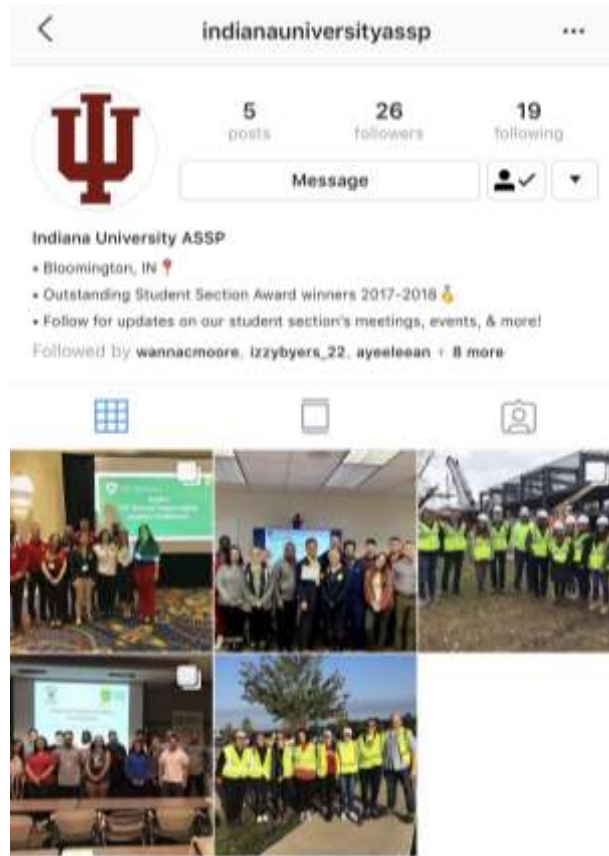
indianauniversityassp

5 posts
26 followers
19 following

Message

Indiana University ASSP
• Bloomington, IN 📍
• Outstanding Student Section Award winners 2017-2018🥇
• Follow for updates on our student section's meetings, events, & more!
Followed by wannacmoore, izzybyers_22, ayeeleean + 8 more